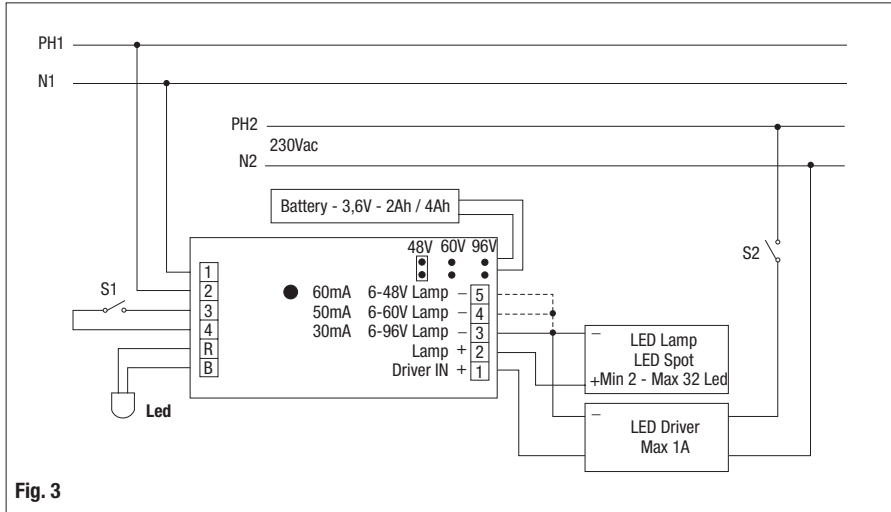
PH1
N1
PH2
230Vac
N2
Battery - 3,6V - 2Ah / 4Ah
48V 60V 96V
S1
1
2
3
4
R
B
60mA 6-48V Lamp – 5
50mA 6-60V Lamp – 4
30mA 6-96V Lamp – 3
Lamp + 2
Driver IN + 1
S2
–
LED Lamp
LED Spot
+Min 2 - Max 32 Led
–
LED Driver
Max 1A
Led
Fig. 3